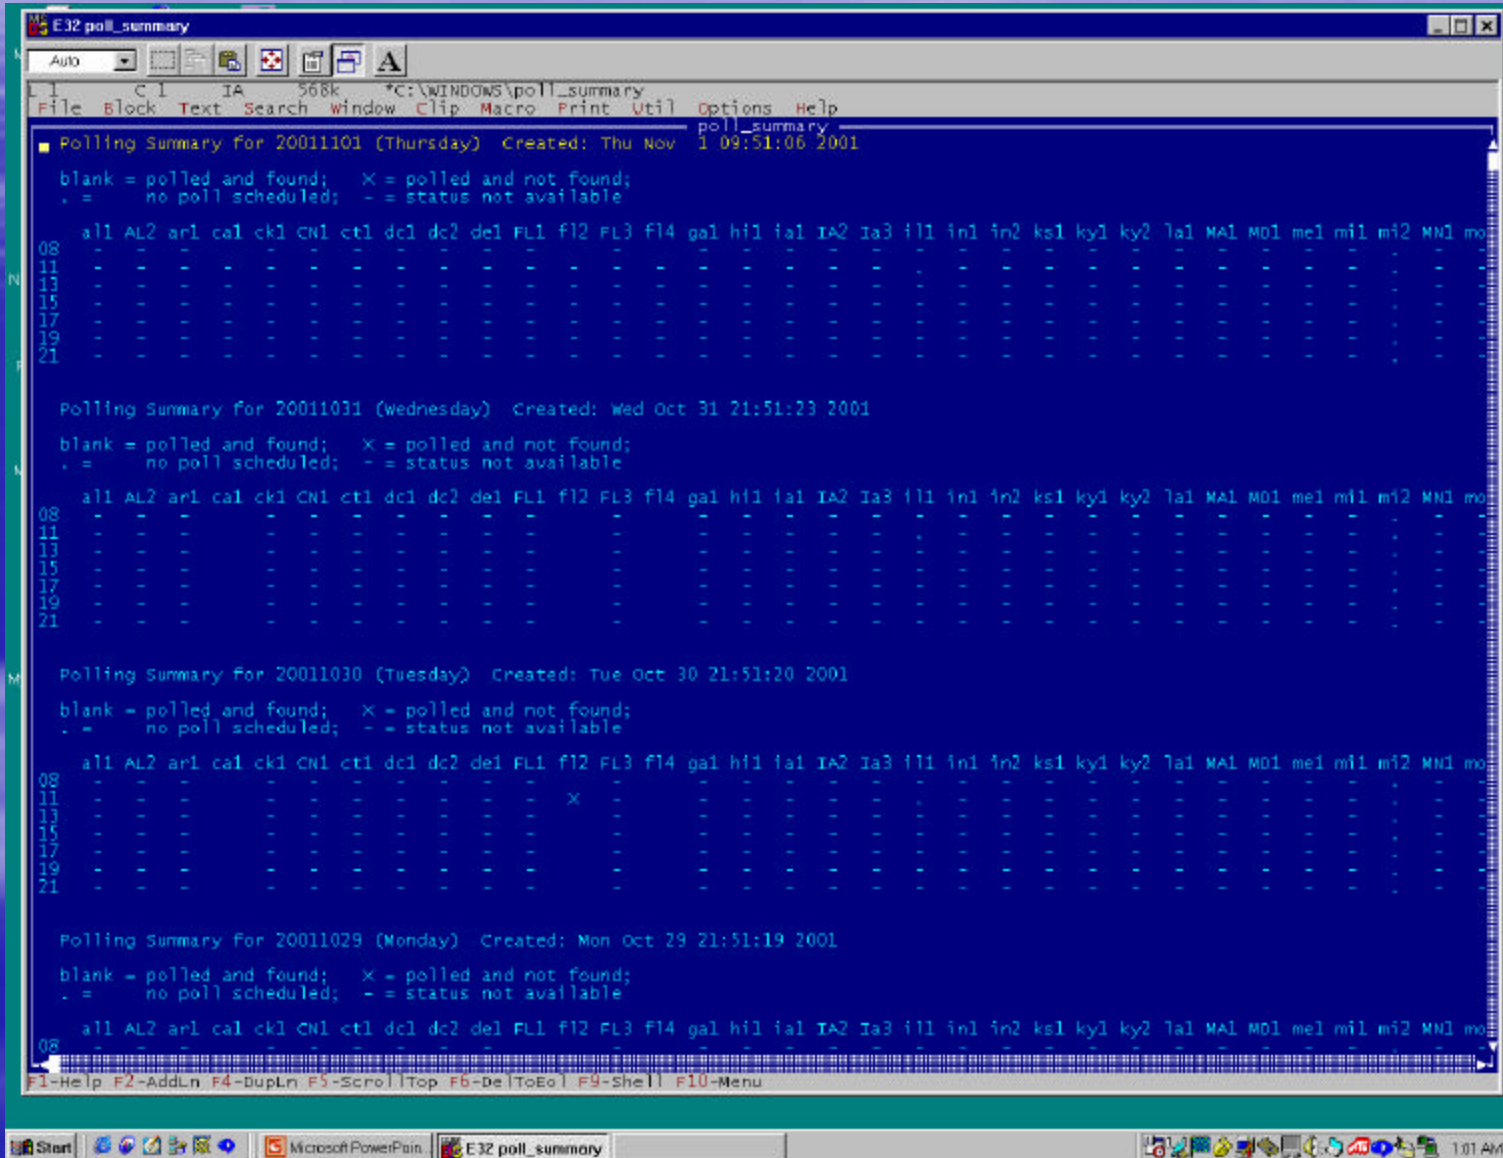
E32 poll_summary

Auto

L 1 C 1 IA 568k *C:\WINDOWS\poll_summary
File Block Text Search Window Clip Macro Print Util Options Help

poll_summary

Polling Summary for 20011101 (Thursday) Created: Thu Nov 1 09:51:06 2001

blank = polled and found; X = polled and not found;
. = no poll scheduled; - = status not available

all AL2 ar1 ca1 ck1 CN1 ct1 dc1 dc2 de1 FL1 f12 FL3 f14 ga1 hi1 ia1 IA2 Ia3 il1 in1 in2 ks1 ky1 ky2 la1 MA1 MO1 me1 mi1 mi2 MN1 mo
08
11
13
15
17
19
21

Polling Summary for 20011031 (Wednesday) Created: Wed Oct 31 21:51:23 2001

blank = polled and found; X = polled and not found;
. = no poll scheduled; - = status not available

all AL2 ar1 ca1 ck1 CN1 ct1 dc1 dc2 de1 FL1 f12 FL3 f14 ga1 hi1 ia1 IA2 Ia3 il1 in1 in2 ks1 ky1 ky2 la1 MA1 MO1 me1 mi1 mi2 MN1 mo
08
11
13
15
17
19
21

Polling Summary for 20011030 (Tuesday) Created: Tue Oct 30 21:51:20 2001

blank = polled and found; X = polled and not found;
. = no poll scheduled; - = status not available

all AL2 ar1 ca1 ck1 CN1 ct1 dc1 dc2 de1 FL1 f12 FL3 f14 ga1 hi1 ia1 IA2 Ia3 il1 in1 in2 ks1 ky1 ky2 la1 MA1 MO1 me1 mi1 mi2 MN1 mo
08
11 X
13
15
17
19
21

Polling Summary for 20011029 (Monday) Created: Mon Oct 29 21:51:19 2001

blank = polled and found; X = polled and not found;
. = no poll scheduled; - = status not available

all AL2 ar1 ca1 ck1 CN1 ct1 dc1 dc2 de1 FL1 f12 FL3 f14 ga1 hi1 ia1 IA2 Ia3 il1 in1 in2 ks1 ky1 ky2 la1 MA1 MO1 me1 mi1 mi2 MN1 mo
08

F1-Help F2-AddLn F4-DupLn F5-ScrollTop F6-DelToEol F9-Shell F10-Menu

Start Microsoft PowerPoin... E32 poll_summary 1:01 AM